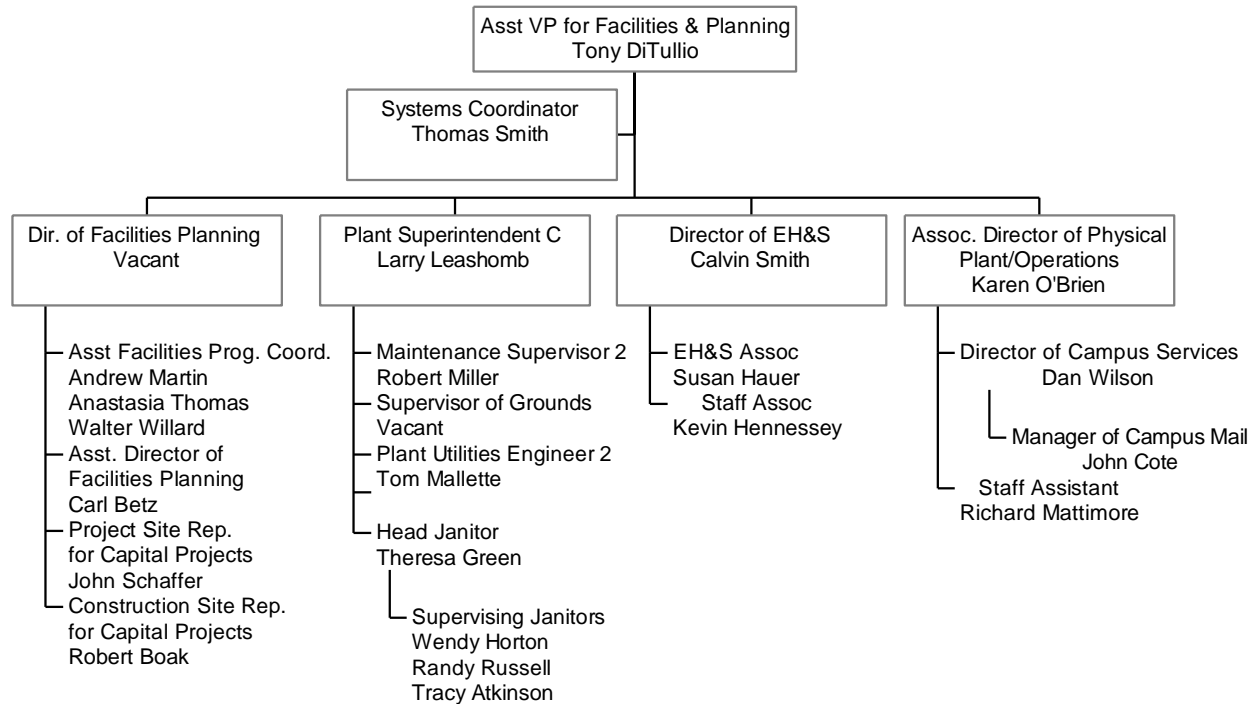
Asst VP for Facilities & Planning
Tony DiTullio

Systems Coordinator
Thomas Smith

Dir. of Facilities Planning
Vacant

Asst Facilities Prog. Coord.
Andrew Martin
Anastasia Thomas
Walter Willard
Asst. Director of Facilities Planning
Carl Betz
Project Site Rep. for Capital Projects
John Schaffer
Construction Site Rep. for Capital Projects
Robert Boak

Plant Superintendent C
Larry Leashomb

Maintenance Supervisor 2
Robert Miller
Supervisor of Grounds
Vacant
Plant Utilities Engineer 2
Tom Mallette
Head Janitor
Theresa Green
Supervising Janitors
Wendy Horton
Randy Russell
Tracy Atkinson

Director of EH&S
Calvin Smith

EH&S Assoc
Susan Hauer
Staff Assoc
Kevin Hennessey

Assoc. Director of Physical Plant/Operations
Karen O'Brien

Director of Campus Services
Dan Wilson
Manager of Campus Mail
John Cote
Staff Assistant
Richard Mattimore